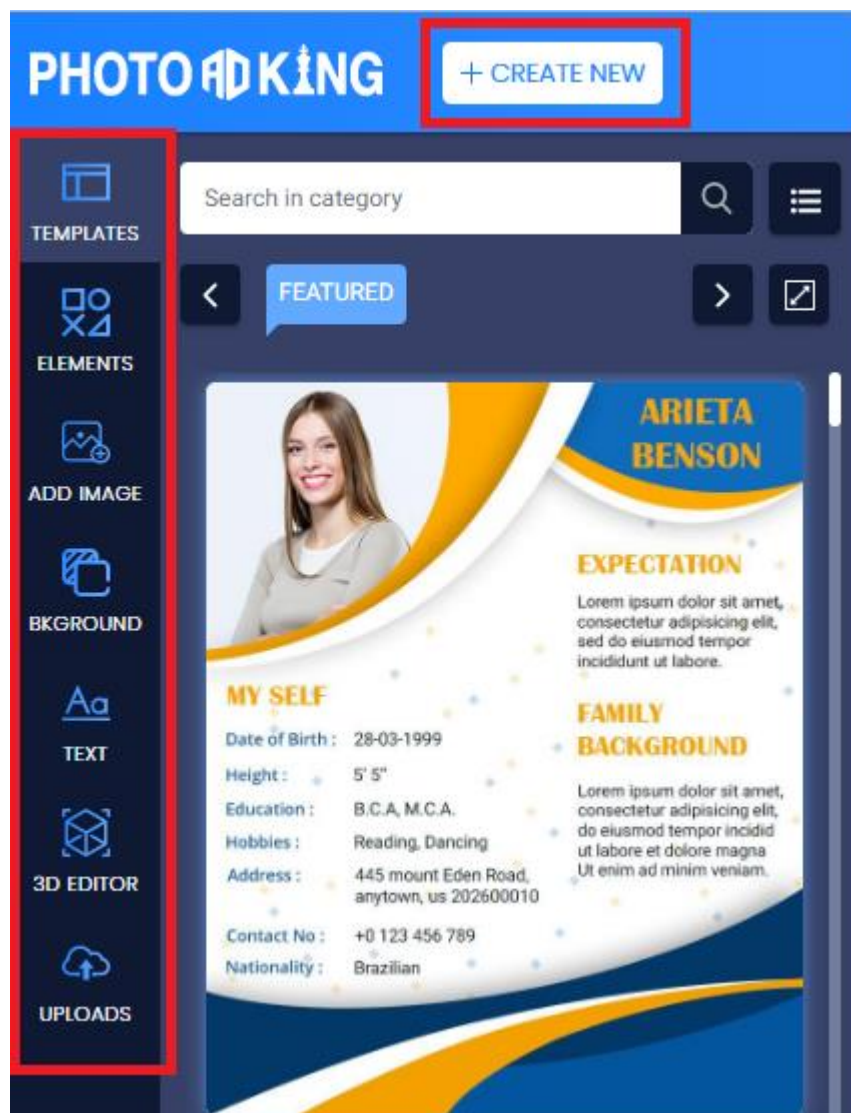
PHOTO AD KING

+ CREATE NEW

TEMPLATES

ELEMENTS

ADD IMAGE

BKGROUND

Aa

TEXT

3D EDITOR

UPLOADS

Search in category

FEATURED

ARIETA BENSON

EXPECTATION

Lorem ipsum dolor sit amet, consectetur adipisicing elit, sed do eiusmod tempor incididunt ut labore.

MY SELF

| | |
|---|---|
| Date of Birth : | 28-03-1999 |
| Height : | 5' 5" |
| Education : | B.C.A, M.C.A. |
| Hobbies : | Reading, Dancing |
| Address : | 445 mount Eden Road, anytown, us 202600010 |
| Contact No : | +0 123 456 789 |
| Nationality : | Brazilian |

FAMILY BACKGROUND

Lorem ipsum dolor sit amet, consectetur adipisicing elit, do eiusmod tempor incidid ut labore et dolore magna Ut enim ad minim veniam.